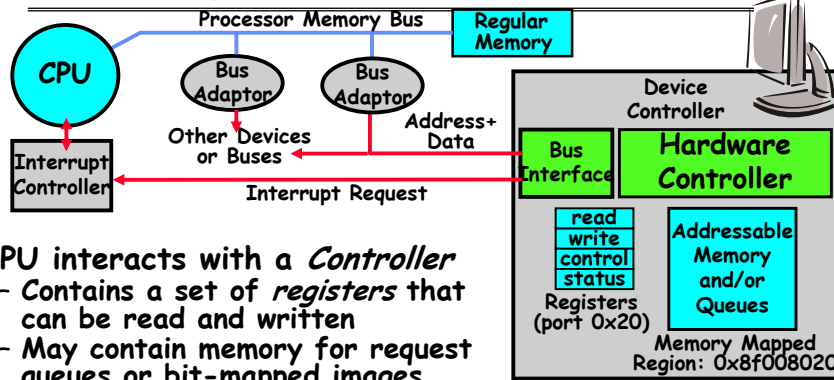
Processor Memory Bus

Regular Memory

CPU

Bus Adaptor

Bus Adaptor

Other Devices or Buses

Address+ Data

Interrupt Controller

Interrupt Request

Device Controller

Bus Interface

Hardware Controller

read

write

control

status

Registers (port 0x20)

Addressable Memory and/or Queues

Memory Mapped Region: 0x8f00802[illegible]

PU interacts with a *Controller*

– Contains a set of *registers* that can be read and written

– May contain memory for request queues or bit-mapped images